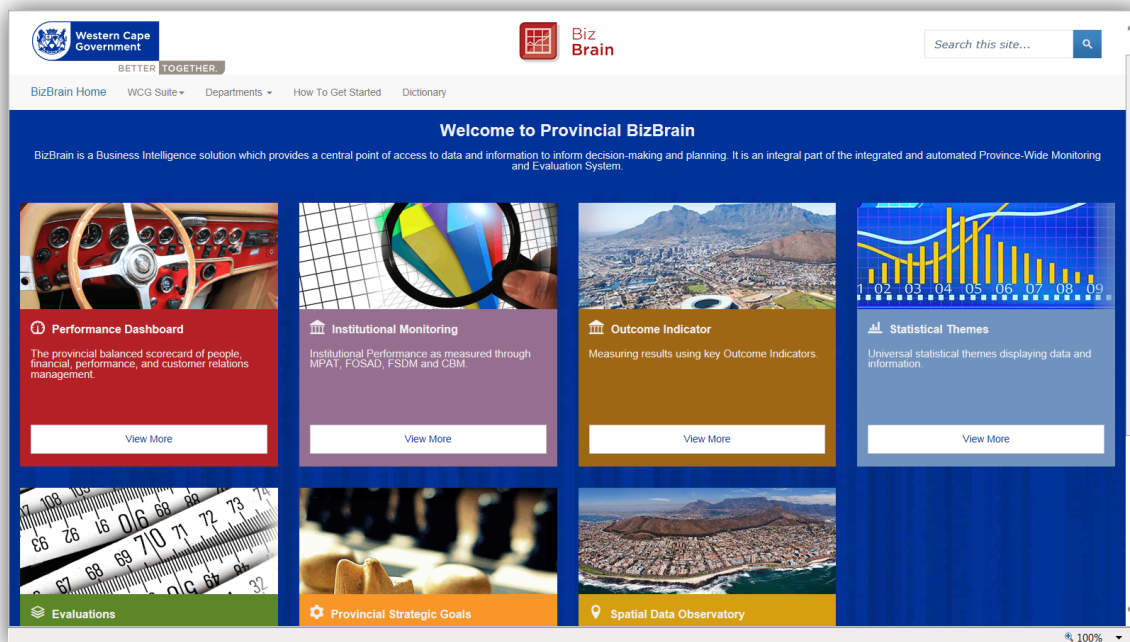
Western Cape Government
BETTER TOGETHER.

Biz Brain

Search this site...

BizBrain Home WCG Suite▾ Departments ▾ How To Get Started Dictionary

Welcome to Provincial BizBrain

BizBrain is a Business Intelligence solution which provides a central point of access to data and information to inform decision-making and planning. It is an integral part of the integrated and automated Province-Wide Monitoring and Evaluation System.

Performance Dashboard

The provincial balanced scorecard of people, financial, performance, and customer relations management.

View More

Institutional Monitoring

Institutional Performance as measured through MPAT, FOSAD, FSDM and CBM.

View More

Outcome Indicator

Measuring results using key Outcome Indicators.

View More

1 02 03 04 05 06 07 08 09

Statistical Themes

Universal statistical themes displaying data and information.

View More

Evaluations

Provincial Strategic Goals

Spatial Data Observatory

100%